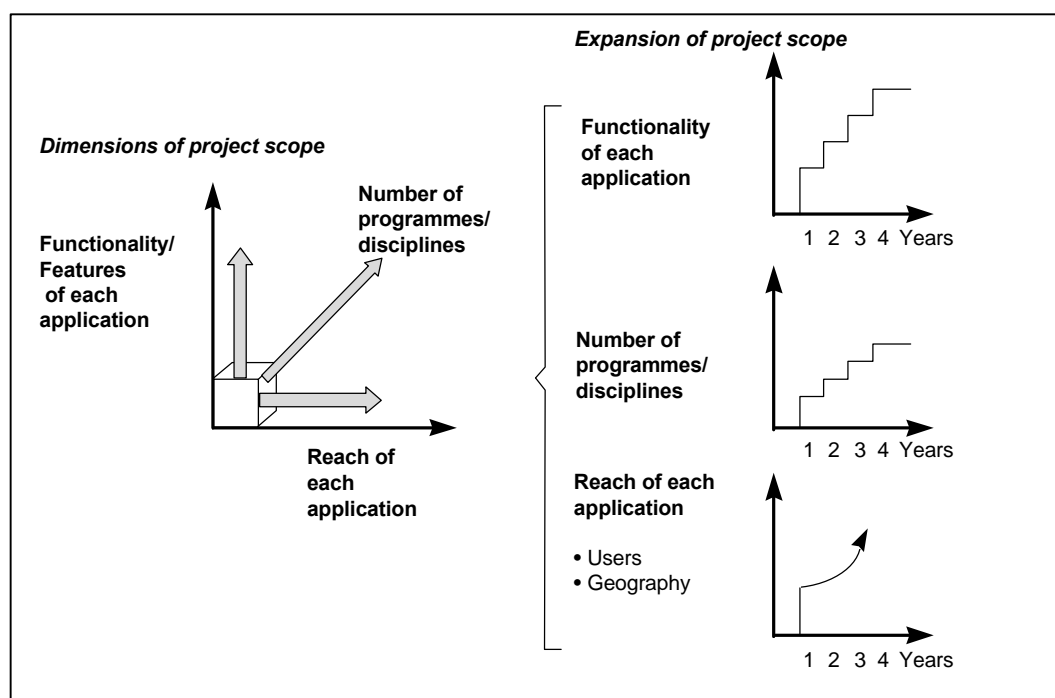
Dimensions of project scope

Functionality/ Features of each application

Number of programmes/ disciplines

Reach of each application

Expansion of project scope

Functionality of each application

1 2 3 4 Years

Number of programmes/ disciplines

1 2 3 4 Years

Reach of each application

• Users
• Geography

1 2 3 4 Years